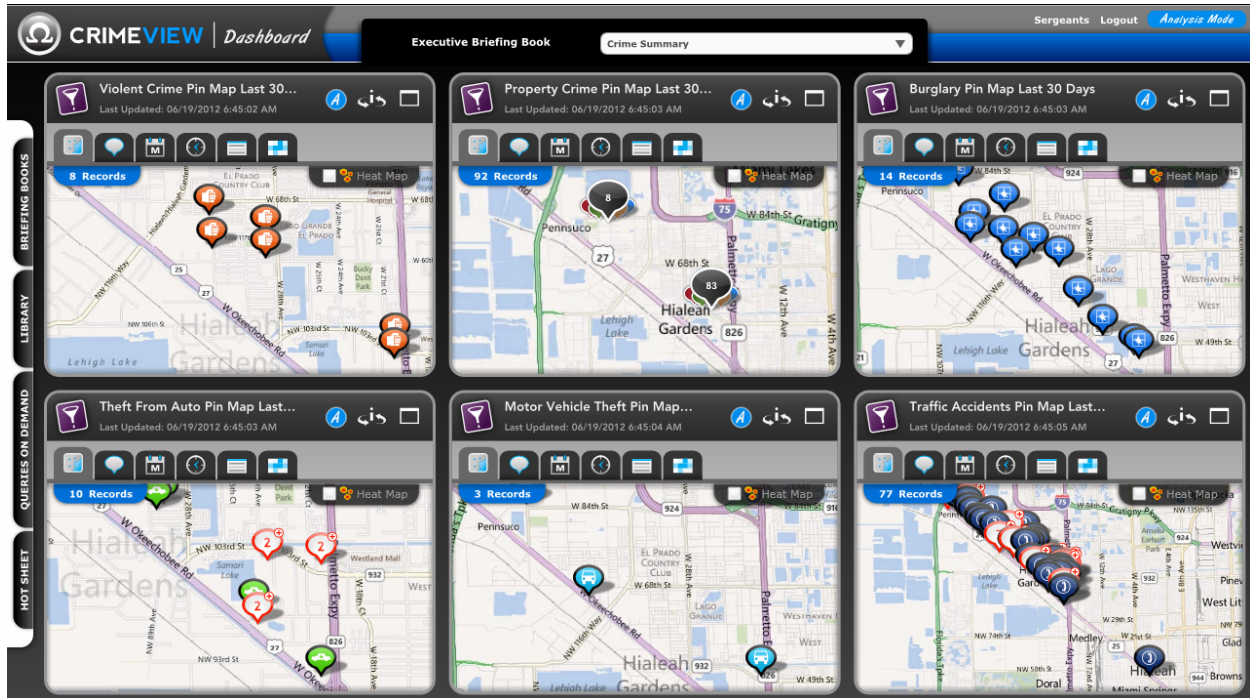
CRIMEVIEW | Dashboard

Executive Briefing Book

Crime Summary

Sergeants Logout Analysis Mode

BRIEFING BOOKS

LIBRARY

QUERIES ON DEMAND

HOT SHEET

Violent Crime Pin Map Last 30...
Last Updated: 06/19/2012 6:45:02 AM

M

8 Records

Heat Map

Property Crime Pin Map Last 30...
Last Updated: 06/19/2012 6:45:03 AM

M

92 Records

Heat Map

8

83

Burglary Pin Map Last 30 Days
Last Updated: 06/19/2012 6:45:03 AM

M

14 Records

Heat Map

Theft From Auto Pin Map Last...
Last Updated: 06/19/2012 6:45:03 AM

M

10 Records

Heat Map

2

2

2

Motor Vehicle Theft Pin Map...
Last Updated: 06/19/2012 6:45:04 AM

M

3 Records

Heat Map

Traffic Accidents Pin Map Last...
Last Updated: 06/19/2012 6:45:05 AM

M

77 Records

Heat Map

W 68th St
El Prado Country Club
Hialeah Gardens
W Okeechobee Rd
Lehigh Lake
Pennsuco
W 84th St
Palmetto Expy
Westland Mall
Samari Lake
NW 103rd St
NW 93rd St
Medley
Doral
Miami Springs
West Li